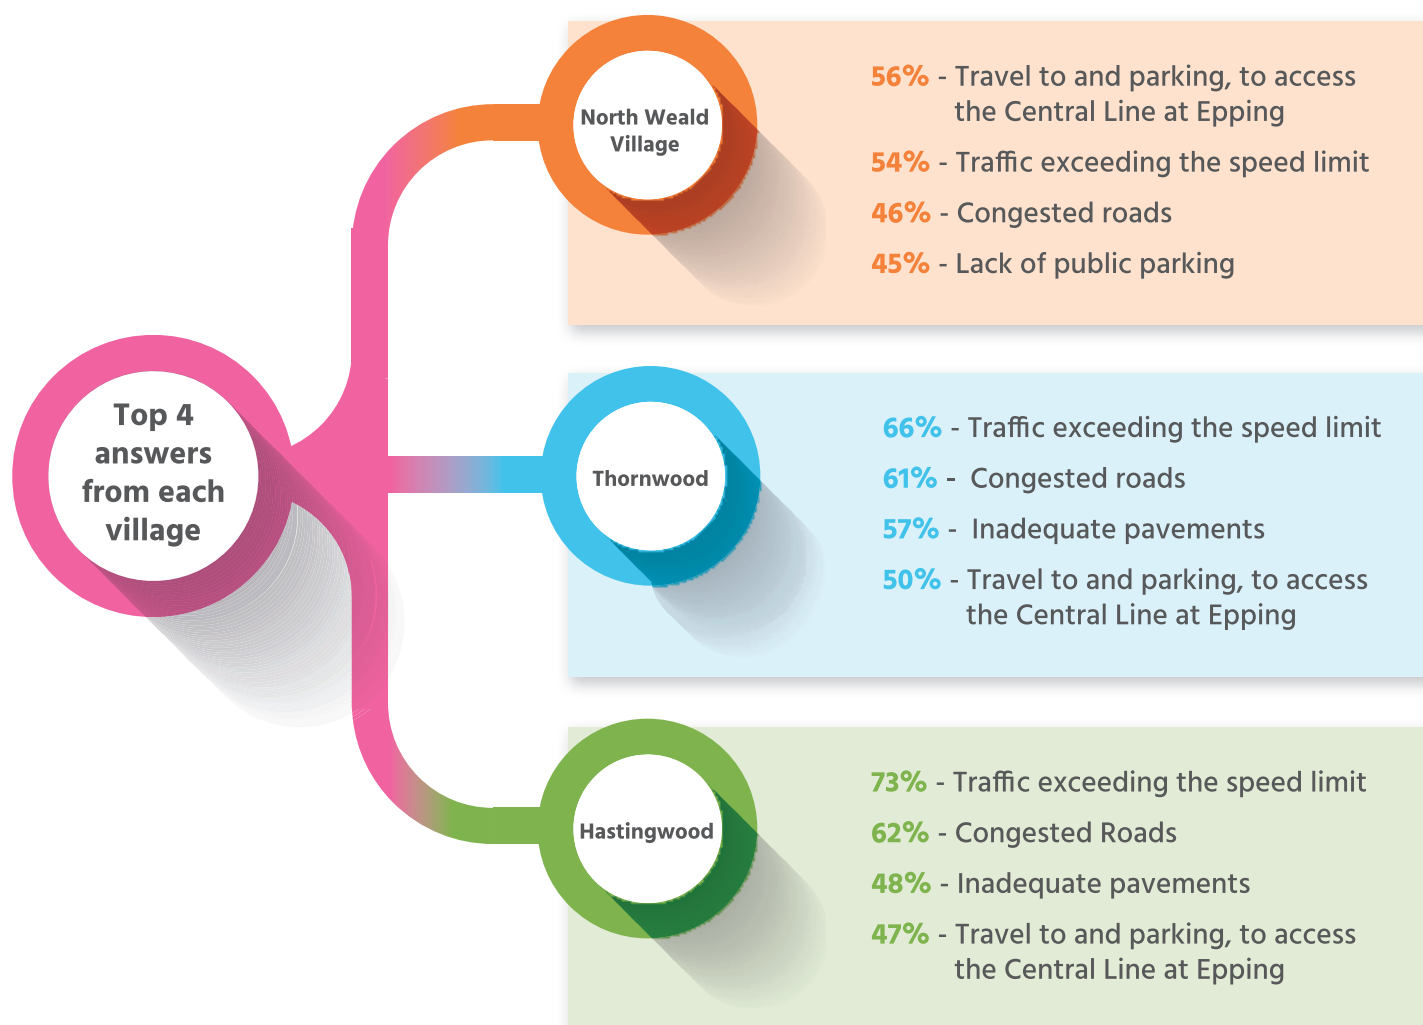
Top 4 answers from each village

North Weald Village

56% - Travel to and parking, to access the Central Line at Epping

54% - Traffic exceeding the speed limit

46% - Congested roads

45% - Lack of public parking

Thornwood

66% - Traffic exceeding the speed limit

61% - Congested roads

57% - Inadequate pavements

50% - Travel to and parking, to access the Central Line at Epping

Hastingwood

73% - Traffic exceeding the speed limit

62% - Congested Roads

48% - Inadequate pavements

47% - Travel to and parking, to access the Central Line at Epping